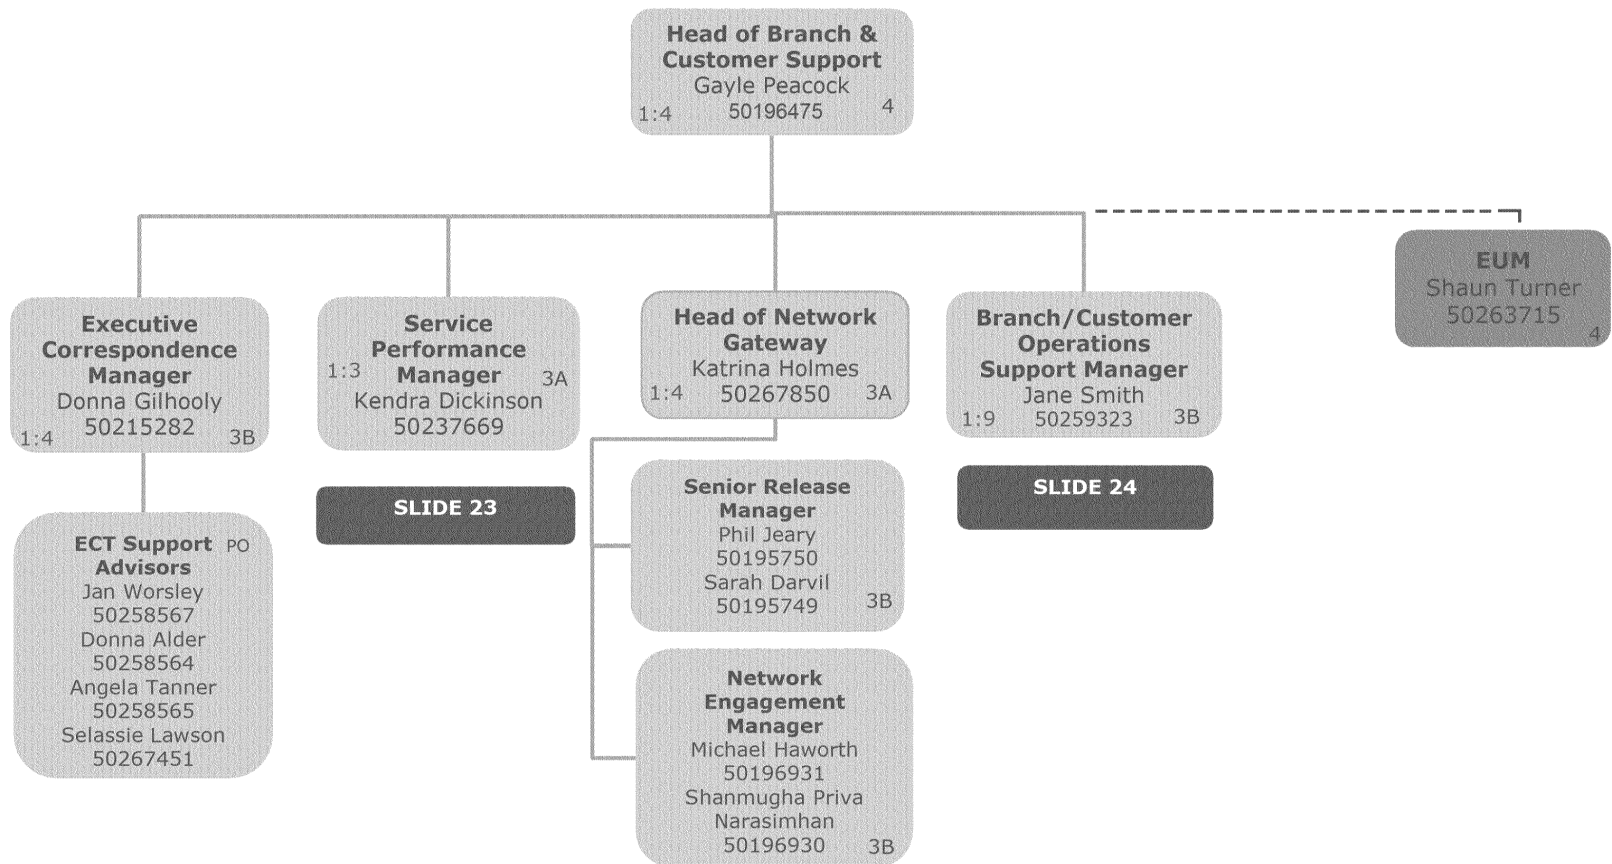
Head of Branch & Customer Support
Gayle Peacock
1:4 50196475 4

EUM
Shaun Turner
50263715
4

Executive Correspondence Manager
Donna Gilhooly
1:4 50215282 3B

Service Performance Manager
1:3 Kendra Dickinson 3A
50237669

Head of Network Gateway
Katrina Holmes
1:4 50267850 3A

Branch/Customer Operations Support Manager
Jane Smith
1:9 50259323 3B

SLIDE 23

SLIDE 24

ECT Support Advisors PO
Jan Worsley
50258567
Donna Alder
50258564
Angela Tanner
50258565
Selassie Lawson
50267451

Senior Release Manager
Phil Jeary
50195750
Sarah Darvil
50195749 3B

Network Engagement Manager
Michael Haworth
50196931
Shanmugha Priva Narasimhan
50196930 3B